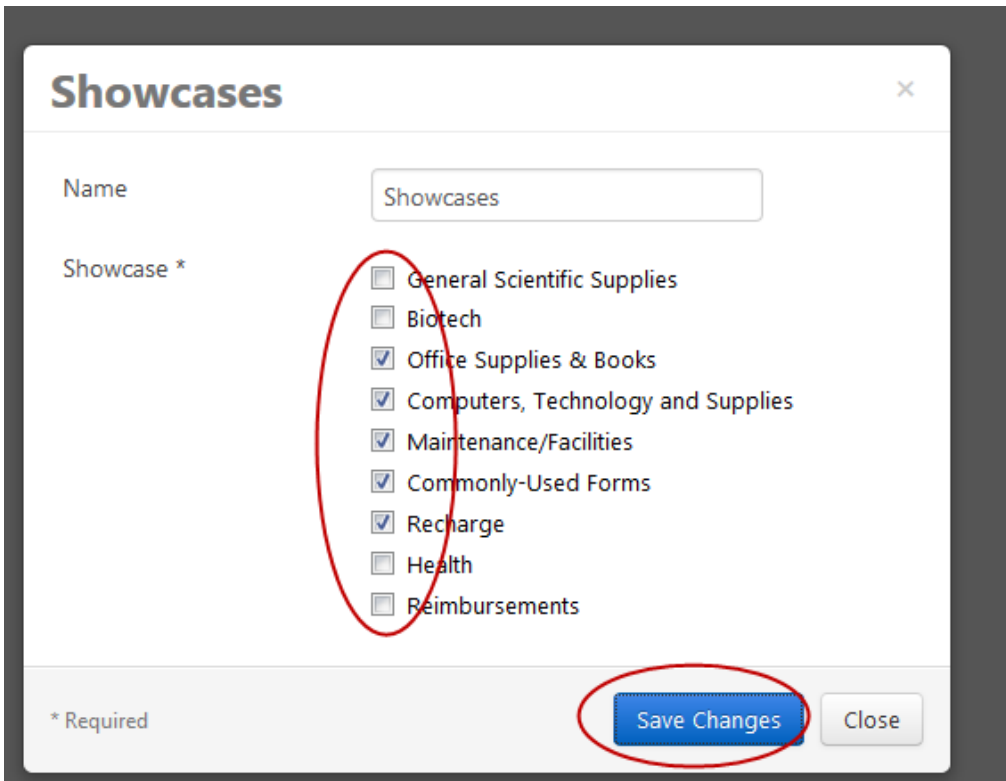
Showcases

×

Name

Showcases

Showcase *

General Scientific Supplies
Biotech
Office Supplies & Books
Computers, Technology and Supplies
Maintenance/Facilities
Commonly-Used Forms
Recharge
Health
Reimbursements

* Required

Save Changes

Close